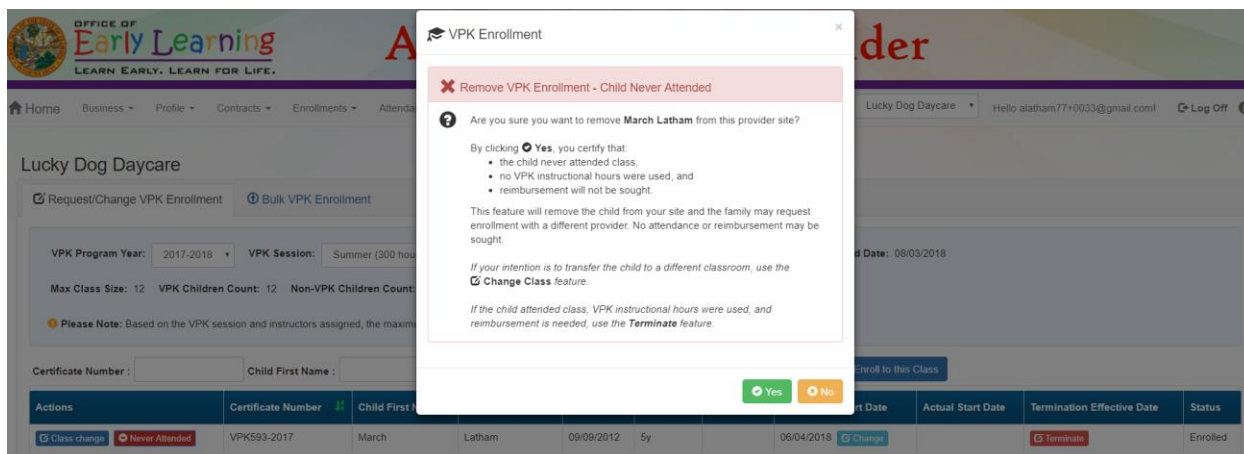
OFFICE OF
Early Learning
LEARN EARLY. LEARN FOR LIFE.

A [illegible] der

Home Business ▾ Profile ▾ Contracts ▾ Enrollments ▾ Attenda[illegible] Lucky Dog Daycare ▾ Hello alatham77+0033@gmail.coml Log Off

Lucky Dog Daycare

Request/Change VPK Enrollment Bulk VPK Enrollment

VPK Program Year: 2017-2018 ▾ VPK Session: Summer (300 hou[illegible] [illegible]d Date: 08/03/2018

Max Class Size: 12 VPK Children Count: 12 Non-VPK Children Count: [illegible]

Please Note: Based on the VPK session and instructors assigned, the maxim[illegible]

Certificate Number : Child First Name : Enroll to this Class

| Actions | Certificate Number | Child First N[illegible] | | | | | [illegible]rt Date | Actual Start Date | Termination Effective Date | Status |
|---|---|---|---|---|---|---|---|---|---|---|
| Class change Never Attended | VPK593-2017 | March | Latham | 09/09/2012 | 5y | | 06/04/2018 Change | | Terminate | Enrolled |

VPK Enrollment ×

Remove VPK Enrollment - Child Never Attended

Are you sure you want to remove March Latham from this provider site?

By clicking Yes, you certify that:
• the child never attended class,
• no VPK instructional hours were used, and
• reimbursement will not be sought.

This feature will remove the child from your site and the family may request enrollment with a different provider. No attendance or reimbursement may be sought.

If your intention is to transfer the child to a different classroom, use the Change Class feature.

If the child attended class, VPK instructional hours were used, and reimbursement is needed, use the Terminate feature.

Yes No